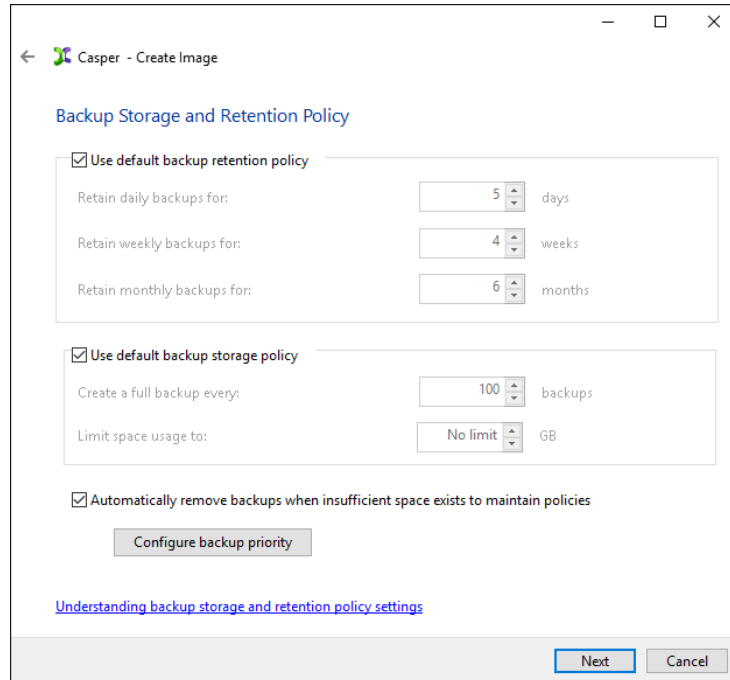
Casper - Create Image

Backup Storage and Retention Policy

Use default backup retention policy

Retain daily backups for: 5 days

Retain weekly backups for: 4 weeks

Retain monthly backups for: 6 months

Use default backup storage policy

Create a full backup every: 100 backups

Limit space usage to: No limit GB

Automatically remove backups when insufficient space exists to maintain policies

Configure backup priority

Understanding backup storage and retention policy settings

Next Cancel